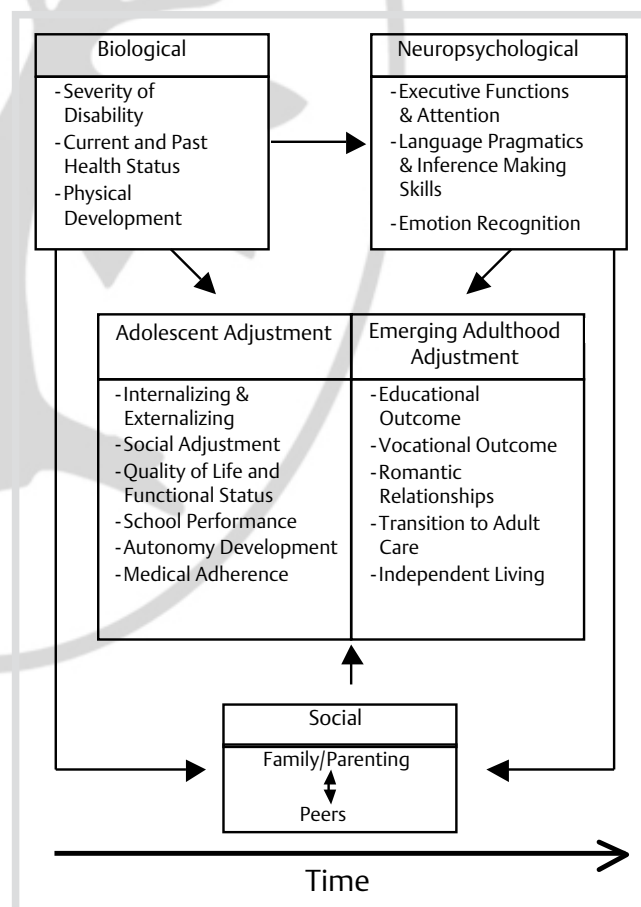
Biological

- Severity of Disability
- Current and Past Health Status
- Physical Development

Neuropsychological

- Executive Functions & Attention
- Language Pragmatics & Inference Making Skills
- Emotion Recognition

Adolescent Adjustment

- Internalizing & Externalizing
- Social Adjustment
- Quality of Life and Functional Status
- School Performance
- Autonomy Development
- Medical Adherence

Emerging Adulthood Adjustment

- Educational Outcome
- Vocational Outcome
- Romantic Relationships
- Transition to Adult Care
- Independent Living

Social

Family/Parenting

Peers

Time